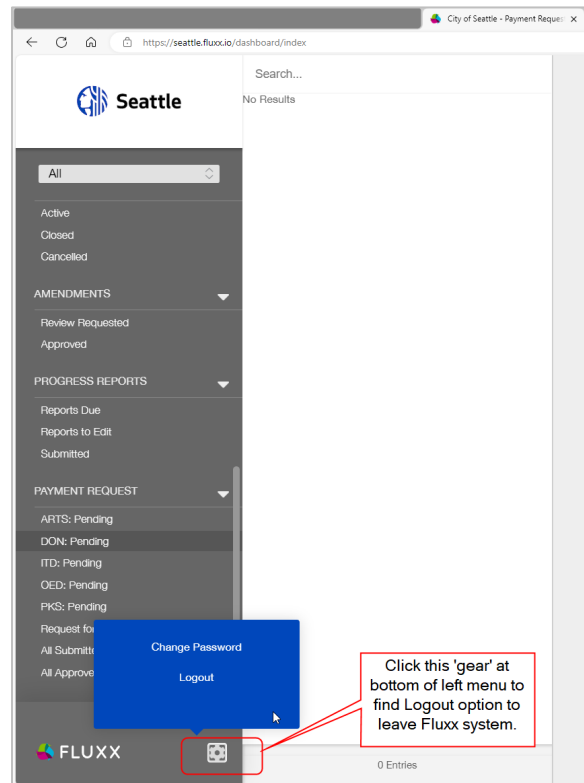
City of Seattle - Payment Reques

https://seattle.fluxx.io/dashboard/index

Seattle

Search...

No Results

All

Active
Closed
Cancelled

AMENDMENTS

Review Requested
Approved

PROGRESS REPORTS

Reports Due
Reports to Edit
Submitted

PAYMENT REQUEST

ARTS: Pending
DON: Pending
ITD: Pending
OED: Pending
PKS: Pending
Request fo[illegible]
All Submitt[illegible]
All Approve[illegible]

Change Password

Logout

Click this 'gear' at bottom of left menu to find Logout option to leave Fluxx system.

FLUXX

0 Entries